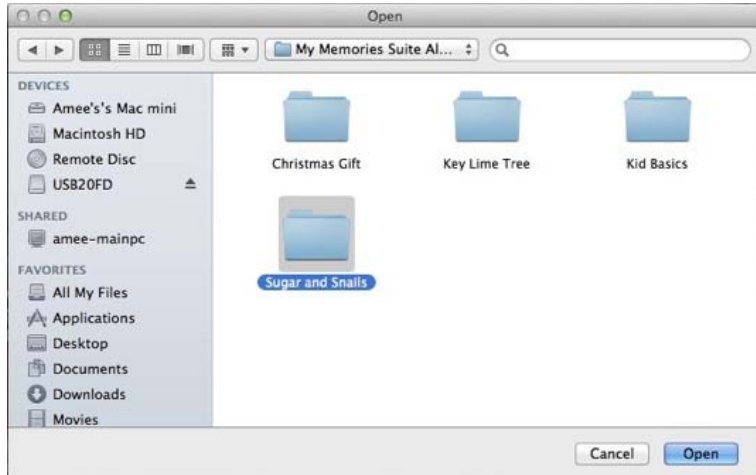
Open

My Memories Suite Al...

DEVICES
Amee's's Mac mini
Macintosh HD
Remote Disc
USB20FD

SHARED
amee-mainpc

FAVORITES
All My Files
Applications
Desktop
Documents
Downloads
Movies

Christmas Gift
Key Lime Tree
Kid Basics
Sugar and Snails

Cancel
Open